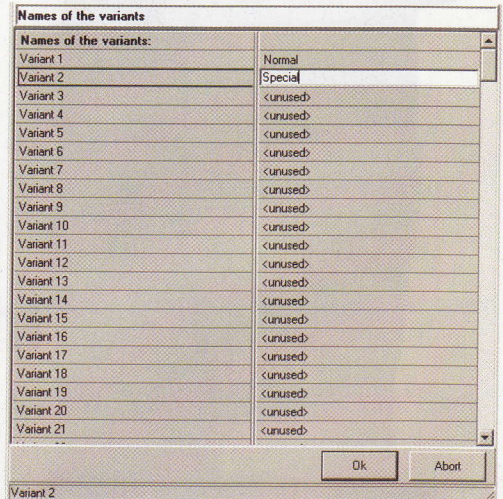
Names of the variants

| Names of the variants: | |
|---|---|
| Variant 1 | Normal |
| Variant 2 | Special |
| Variant 3 | <unused> |
| Variant 4 | <unused> |
| Variant 5 | <unused> |
| Variant 6 | <unused> |
| Variant 7 | <unused> |
| Variant 8 | <unused> |
| Variant 9 | <unused> |
| Variant 10 | <unused> |
| Variant 11 | <unused> |
| Variant 12 | <unused> |
| Variant 13 | <unused> |
| Variant 14 | <unused> |
| Variant 15 | <unused> |
| Variant 16 | <unused> |
| Variant 17 | <unused> |
| Variant 18 | <unused> |
| Variant 19 | <unused> |
| Variant 20 | <unused> |
| Variant 21 | <unused> |

Ok
Abort

Variant 2